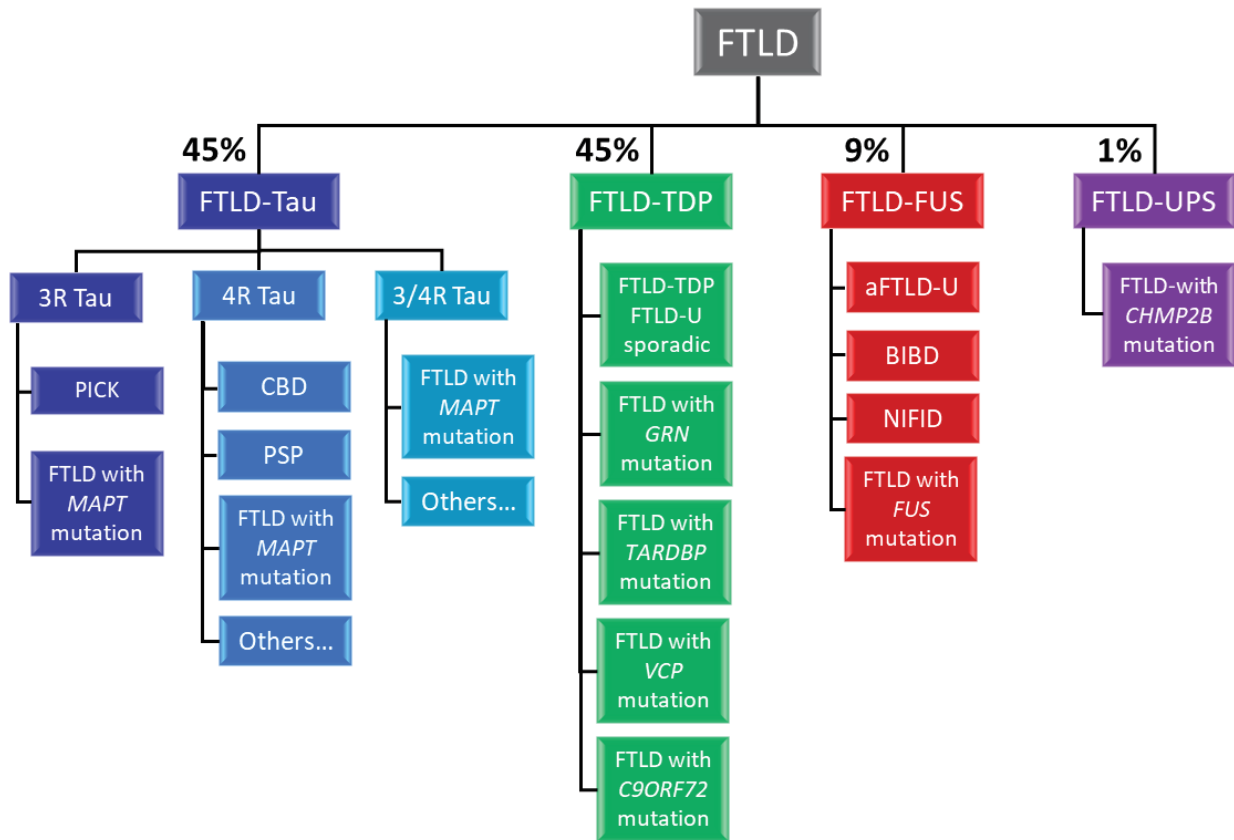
FTLD

45%
FTLD-Tau

3R Tau

PICK

FTLD with *MAPT* mutation

4R Tau

CBD

PSP

FTLD with *MAPT* mutation

Others...

3/4R Tau

FTLD with *MAPT* mutation

Others...

45%
FTLD-TDP

FTLD-TDP FTLD-U sporadic

FTLD with *GRN* mutation

FTLD with *TARDBP* mutation

FTLD with *VCP* mutation

FTLD with *C9ORF72* mutation

9%
FTLD-FUS

aFTLD-U

BIBD

NIFID

FTLD with *FUS* mutation

1%
FTLD-UPS

FTLD-with *CHMP2B* mutation